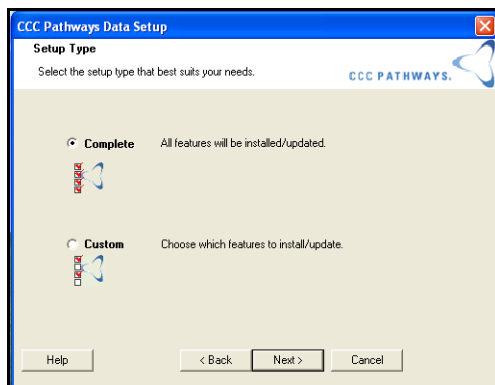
CCC Pathways Data Setup

Setup Type

Select the setup type that best suits your needs.

CCC PATHWAYS.

Complete All features will be installed/updated.

Custom Choose which features to install/update.

Help

< Back

Next >

Cancel